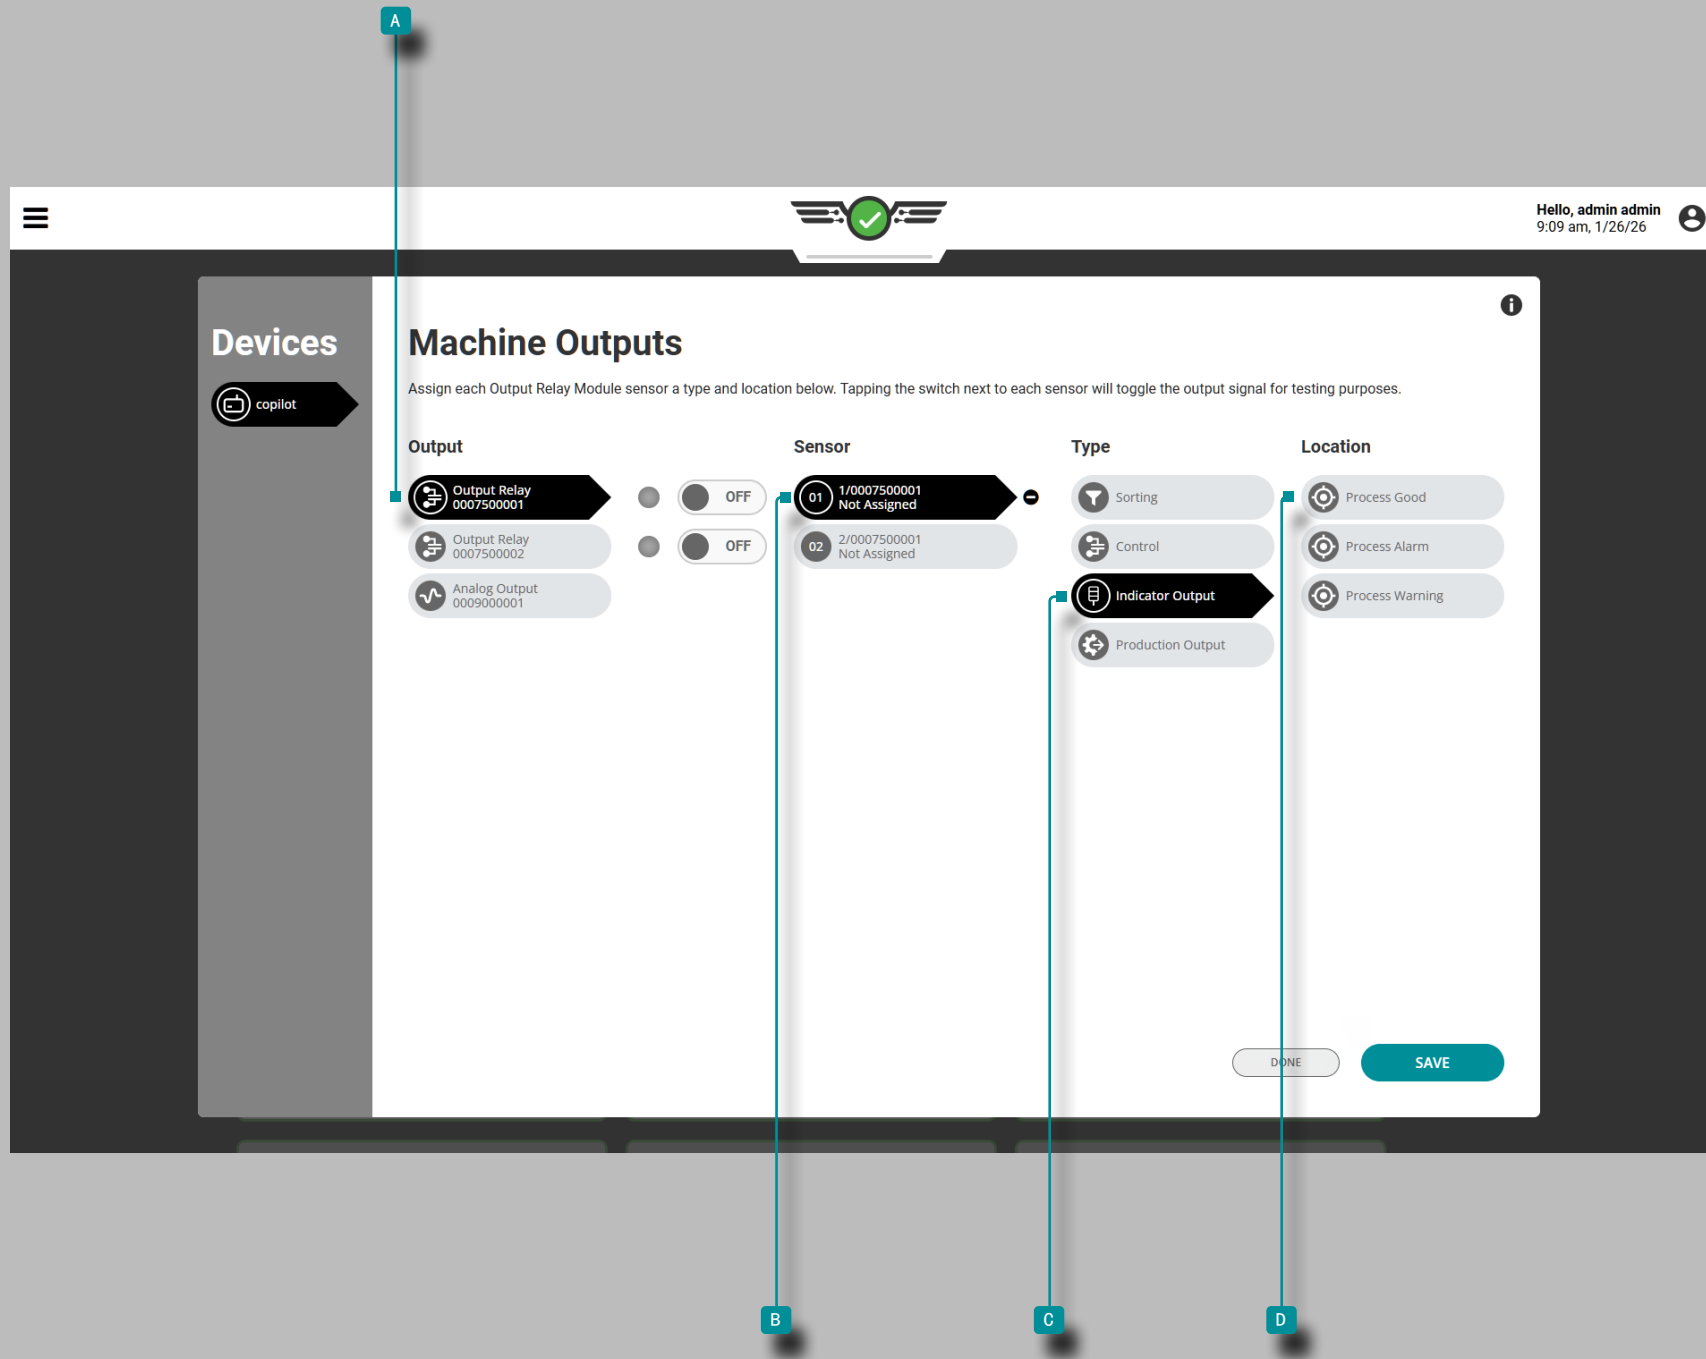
A

Hello, admin admin
9:09 am, 1/26/26

Devices

copilot

Machine Outputs

Assign each Output Relay Module sensor a type and location below. Tapping the switch next to each sensor will toggle the output signal for testing purposes.

Output

Output Relay
0007500001

OFF

Output Relay
0007500002

OFF

Analog Output
0009000001

Sensor

01 1/0007500001
Not Assigned

02 2/0007500001
Not Assigned

Type

Sorting

Control

Indicator Output

Production Output

Location

Process Good

Process Alarm

Process Warning

DONE

SAVE

B

C

D